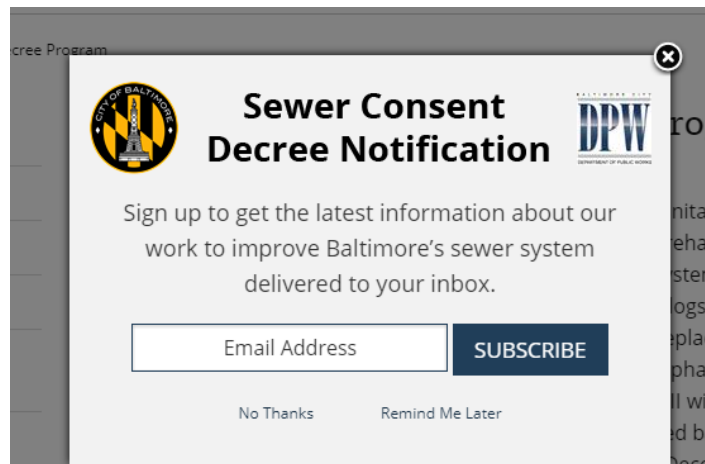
ecree Program

CITY OF BALTIMORE

Sewer Consent Decree Notification

BALTIMORE CITY
DPW
DEPARTMENT OF PUBLIC WORKS

Sign up to get the latest information about our work to improve Baltimore's sewer system delivered to your inbox.

Email Address

SUBSCRIBE

No Thanks

Remind Me Later

ro

nita
reha
yster
logs
epla
pha
ll wi
ed b
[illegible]